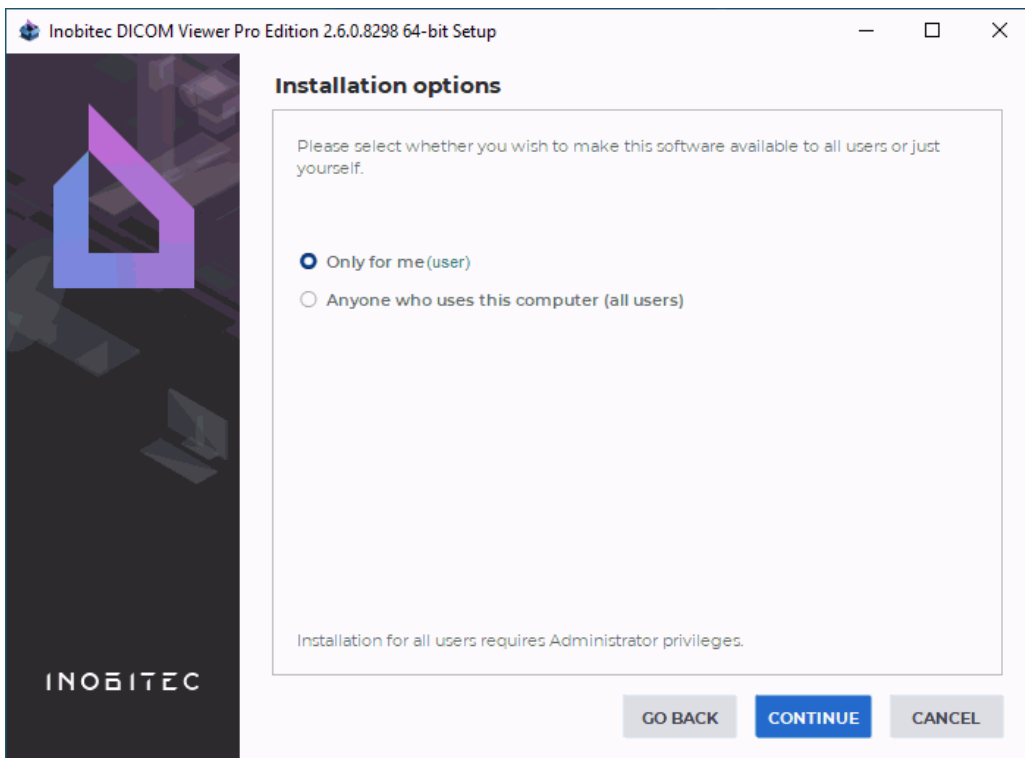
Inobitec DICOM Viewer Pro Edition 2.6.0.8298 64-bit Setup

Installation options

Please select whether you wish to make this software available to all users or just yourself.

Only for me (user)

Anyone who uses this computer (all users)

Installation for all users requires Administrator privileges.

INOBITEC

GO BACK

CONTINUE

CANCEL